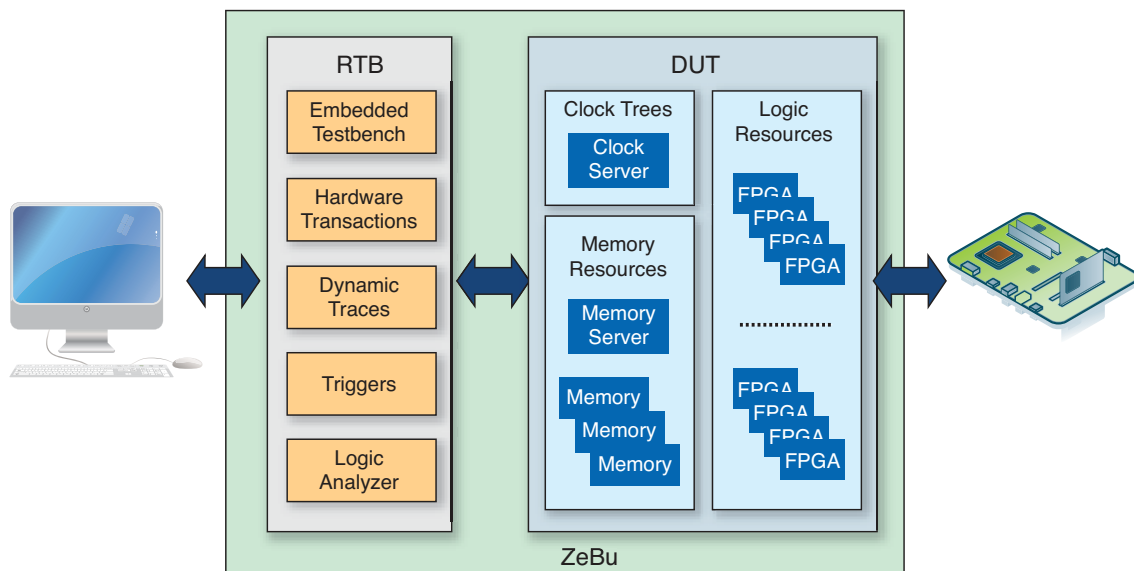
RTB

Embedded Testbench

Hardware Transactions

Dynamic Traces

Triggers

Logic Analyzer

DUT

Clock Trees

Clock Server

Memory Resources

Memory Server

Memory

Memory

Memory

Logic Resources

FPGA

FPGA

FPGA

FPGA

FPGA

FPGA

FPGA

FPGA

ZeBu